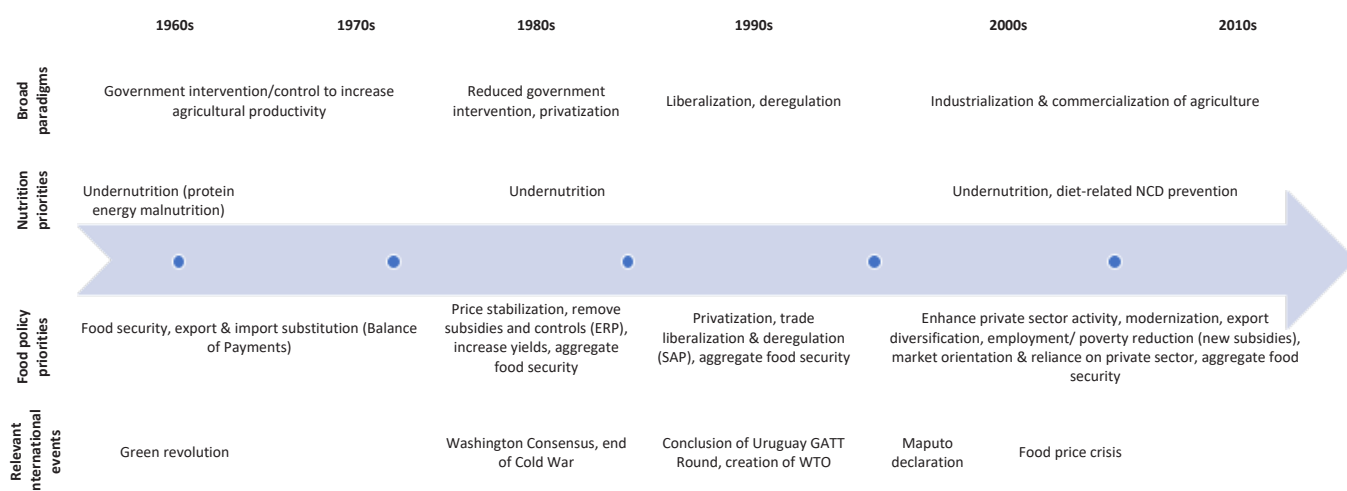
1960s 1970s 1980s 1990s 2000s 2010s

Broad paradigms

Government intervention/control to increase agricultural productivity

Reduced government intervention, privatization

Liberalization, deregulation

Industrialization & commercialization of agriculture

Nutrition priorities

Undernutrition (protein energy malnutrition)

Undernutrition

Undernutrition, diet-related NCD prevention

Food policy priorities

Food security, export & import substitution (Balance of Payments)

Price stabilization, remove subsidies and controls (ERP), increase yields, aggregate food security

Privatization, trade liberalization & deregulation (SAP), aggregate food security

Enhance private sector activity, modernization, export diversification, employment/ poverty reduction (new subsidies), market orientation & reliance on private sector, aggregate food security

Relevant international events

Green revolution

Washington Consensus, end of Cold War

Conclusion of Uruguay GATT Round, creation of WTO

Maputo declaration

Food price crisis